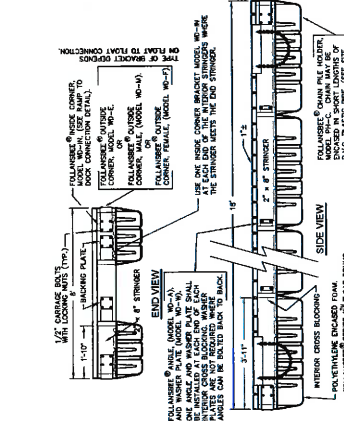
TYPE OF BRACKET DEPENDS ON FLOAT TO FLOAT CONNECTION.

FOLLANSBEE® INSIDE CORNER, MODEL WD-H. (SEE RAMP TO DOCK CONNECTION DETAIL). FOLLANSBEE® OUTSIDE CORNER, MODEL WD-E. OR FOLLANSBEE® OUTSIDE CORNER, MALE, (MODEL WD-H). OR FOLLANSBEE® OUTSIDE CORNER, FEMALE, (MODEL WD-F)

USE ONE INSIDE CORNER BRACKET MODEL WD-H AT EACH END OF THE INTERIOR STRINGERS WHERE THE STRINGER MEETS THE END STRINGER.

FOLLANSBEE® CHAIN PILE HOLDER, MODEL PH-C. CHAIN MAY BE ENCASED IN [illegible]

1/2" CARRIAGE BOLTS WITH LOCKING NUTS (TYP.)

BACKING PLATE

1'-10"

2" x 6" STRINGER

END VIEW

FOLLANSBEE® ANGLE (MODEL WD-J) AND WASHER PLATE (MODEL WD-K). ONE ANGLE AND WASHER PLATE SHALL BE INSTALLED AT EACH END OF EACH INTERIOR CROSS BLOCKING. WASHER PLATES ARE NOT REQUIRED WHERE ANGLES CAN BE BOLTED BACK TO BACK.

15'

2" x 6" STRINGER

3'-1"

SIDE VIEW

INTERIOR CROSS BLOCKING

POLYETHYLENE ENCASED FOAM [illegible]